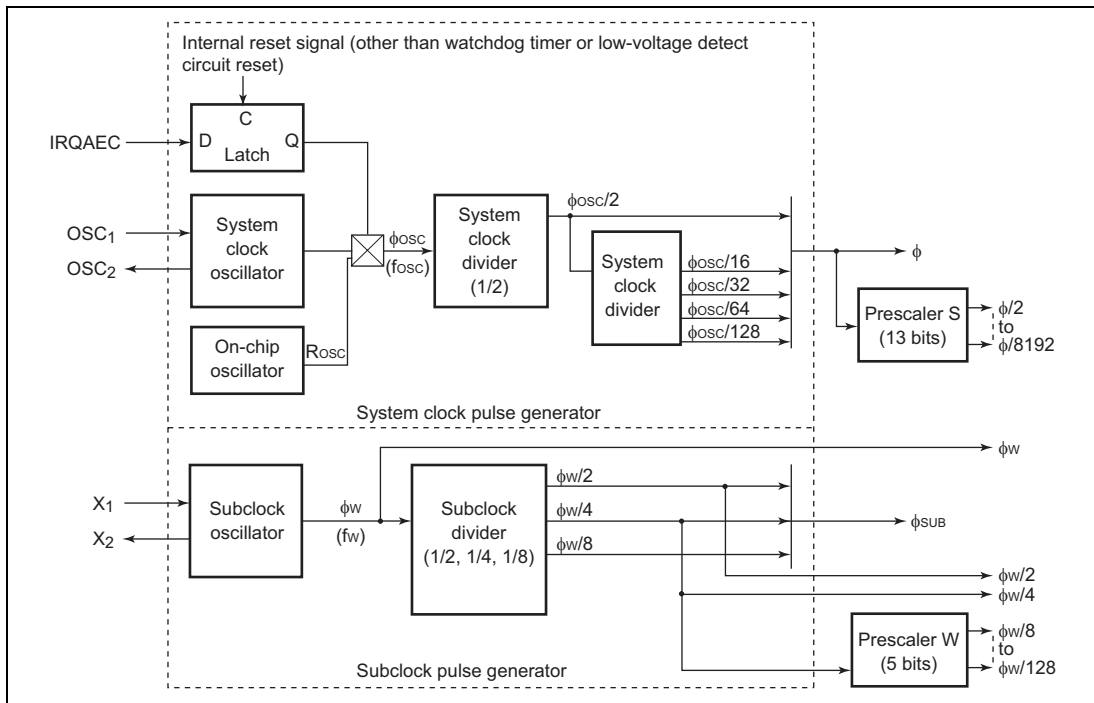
Internal reset signal (other than watchdog timer or low-voltage detect circuit reset)

IRQAEC

C

D

Q

Latch

$OSC_1$

$OSC_2$

System clock oscillator

$\phi$osc

(fosc)

System clock divider (1/2)

$\phi$osc/2

System clock divider

$\phi$osc/16

$\phi$osc/32

$\phi$osc/64

$\phi$osc/128

$\phi$

Prescaler S (13 bits)

$\phi$/2

to

$\phi$/8192

On-chip oscillator

Rosc

System clock pulse generator

$\phi$w

$X_1$

$X_2$

Subclock oscillator

$\phi$w

(fw)

Subclock divider (1/2, 1/4, 1/8)

$\phi$w/2

$\phi$w/4

$\phi$w/8

$\phi$SUB

$\phi$w/2

$\phi$w/4

Prescaler W (5 bits)

$\phi$w/8

to

$\phi$w/128

Subclock pulse generator